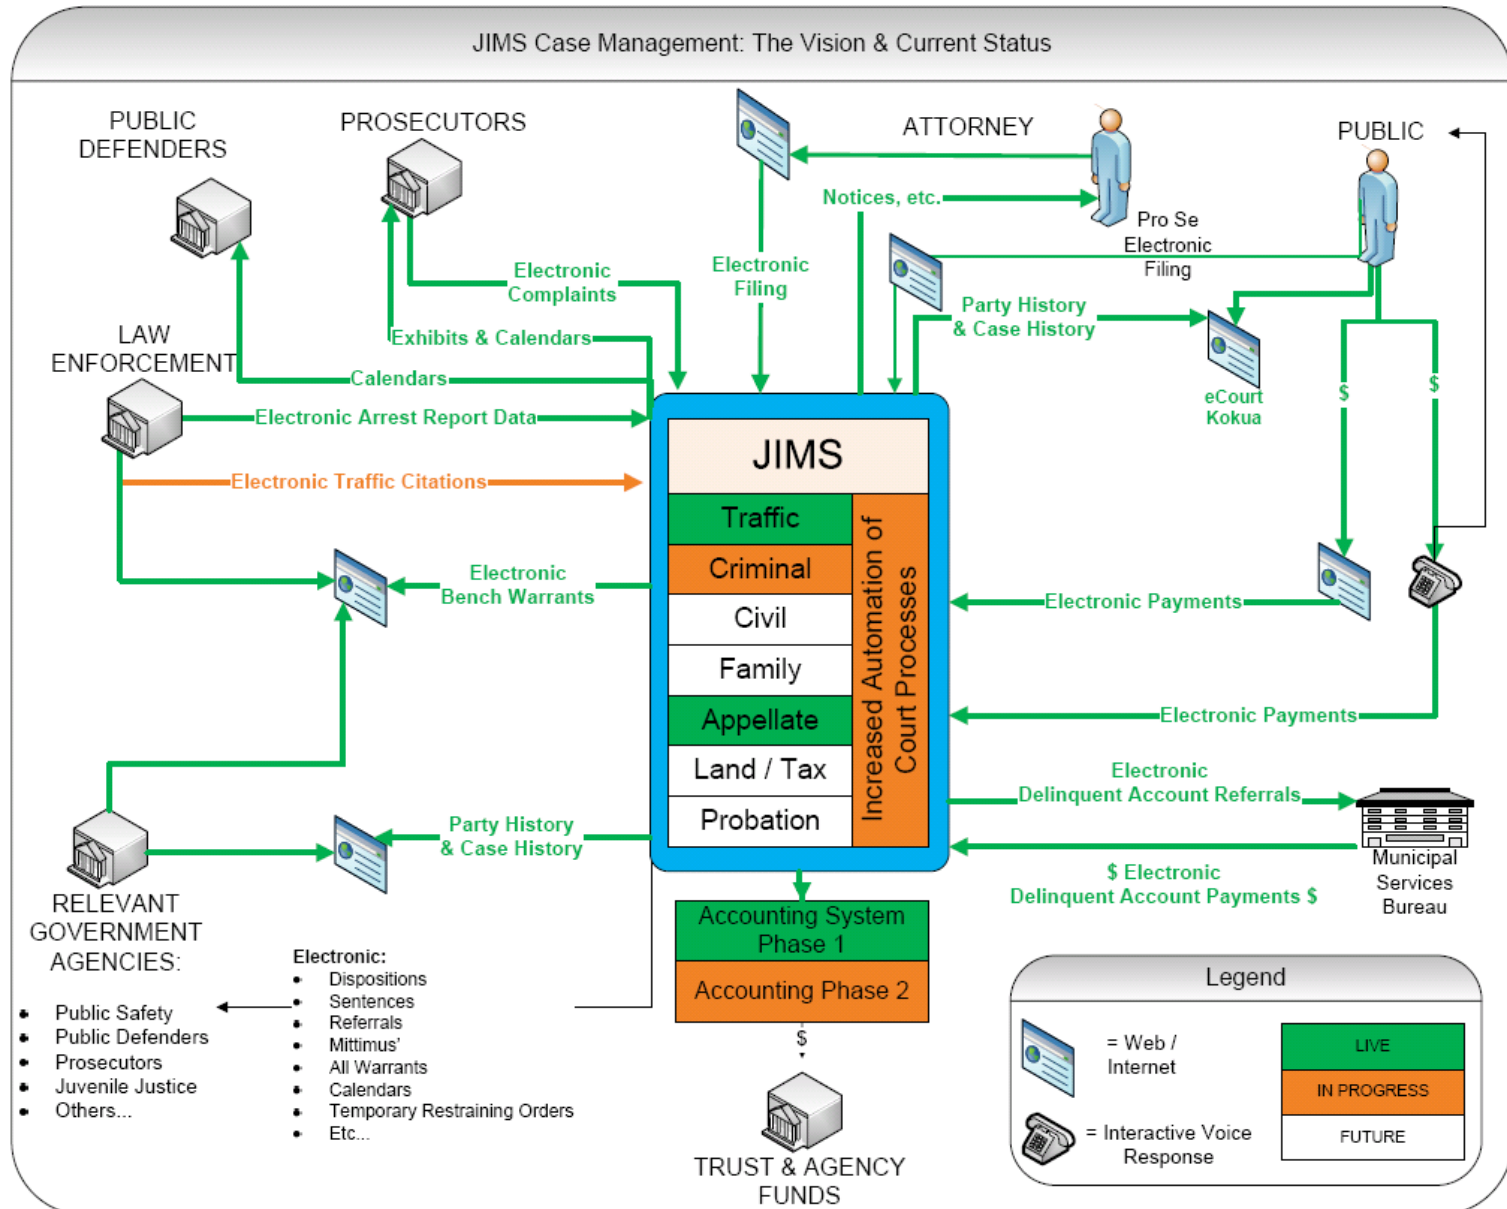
JIMS Case Management: The Vision & Current Status

PUBLIC DEFENDERS

PROSECUTORS

ATTORNEY

PUBLIC

Notices, etc.

Pro Se Electronic Filing

Electronic Filing

Electronic Complaints

Exhibits & Calendars

Party History & Case History

eCourt Kokua

LAW ENFORCEMENT

Calendars

Electronic Arrest Report Data

Electronic Traffic Citations

$

$

JIMS

Traffic

Criminal

Civil

Family

Appellate

Land / Tax

Probation

Increased Automation of Court Processes

Electronic Bench Warrants

Electronic Payments

Electronic Payments

Electronic Delinquent Account Referrals

$ Electronic Delinquent Account Payments $

Municipal Services Bureau

Party History & Case History

RELEVANT GOVERNMENT AGENCIES:

- Public Safety
- Public Defenders
- Prosecutors
- Juvenile Justice
- Others...

Electronic:
- Dispositions
- Sentences
- Referrals
- Mittimus'
- All Warrants
- Calendars
- Temporary Restraining Orders
- Etc...

Accounting System Phase 1

Accounting Phase 2

$

TRUST & AGENCY FUNDS

Legend

= Web / Internet

= Interactive Voice Response

LIVE

IN PROGRESS

FUTURE